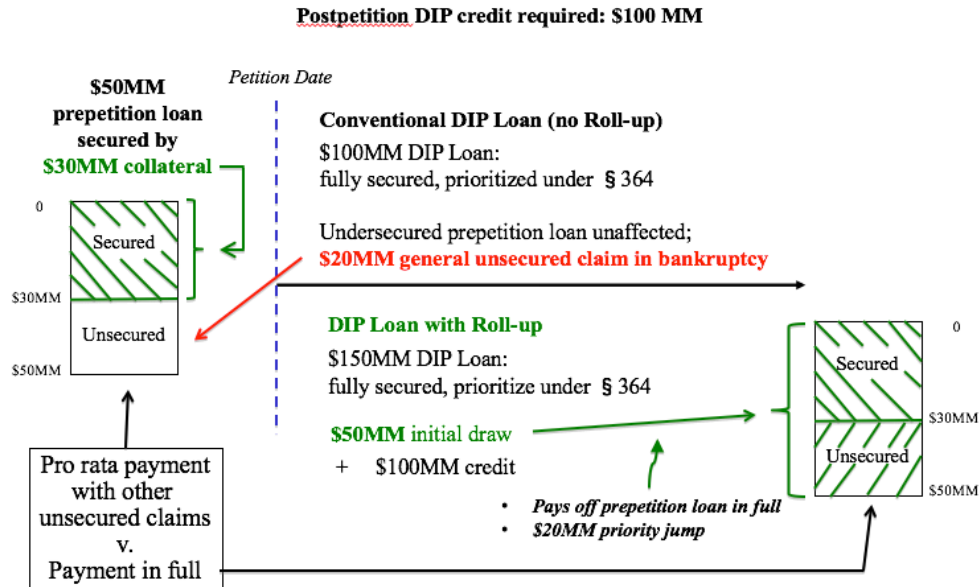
Postpetition DIP credit required: \$100 MM

Petition Date

\$50MM prepetition loan secured by \$30MM collateral

0

Secured

\$30MM

Unsecured

\$50MM

Conventional DIP Loan (no Roll-up)

\$100MM DIP Loan: fully secured, prioritized under § 364

Undersecured prepetition loan unaffected; \$20MM general unsecured claim in bankruptcy

DIP Loan with Roll-up

\$150MM DIP Loan: fully secured, prioritize under § 364

\$50MM initial draw

+ \$100MM credit

- Pays off prepetition loan in full
- \$20MM priority jump

0

Secured

\$30MM

Unsecured

\$50MM

Pro rata payment with other unsecured claims v. Payment in full